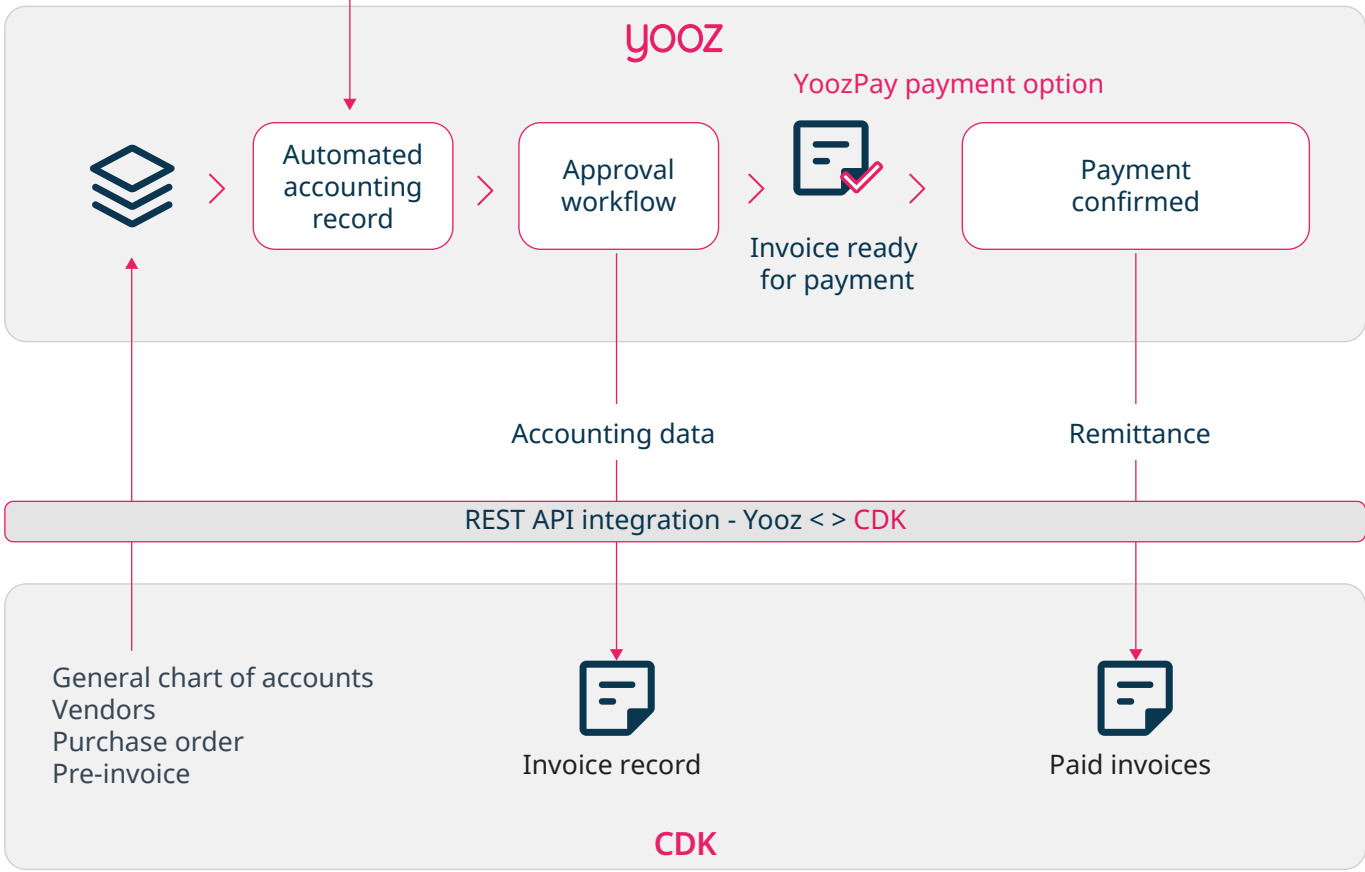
yooz

YoozPay payment option

Automated accounting record

Approval workflow

Invoice ready for payment

Payment confirmed

Accounting data

Remittance

REST API integration - Yooz < > CDK

General chart of accounts
Vendors
Purchase order
Pre-invoice

Invoice record

Paid invoices

CDK